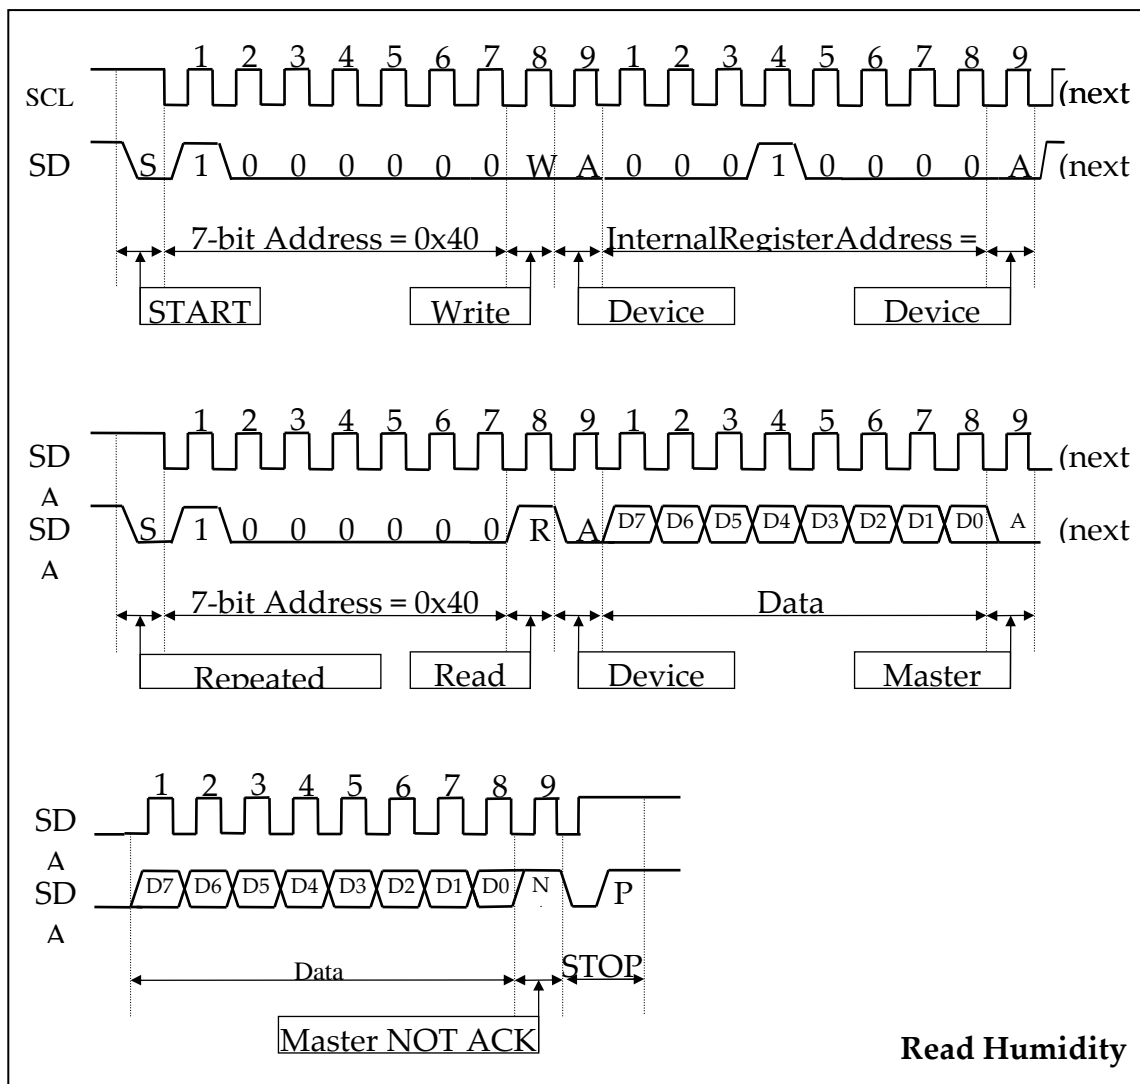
SCL
1 2 3 4 5 6 7 8 9 1 2 3 4 5 6 7 8 9
(next
SD
S 1 0 0 0 0 0 0 W A 0 0 0 1 0 0 0 0 A
(next
7-bit Address = 0x40
InternalRegisterAddress =
START
Write
Device
Device

SD A
1 2 3 4 5 6 7 8 9 1 2 3 4 5 6 7 8 9
(next
SD A
S 1 0 0 0 0 0 0 R A D7 D6 D5 D4 D3 D2 D1 D0 A
(next
7-bit Address = 0x40
Data
Repeated
Read
Device
Master

SD A
1 2 3 4 5 6 7 8 9
SD A
D7 D6 D5 D4 D3 D2 D1 D0 N P
Data
STOP
Master NOT ACK
Read Humidity